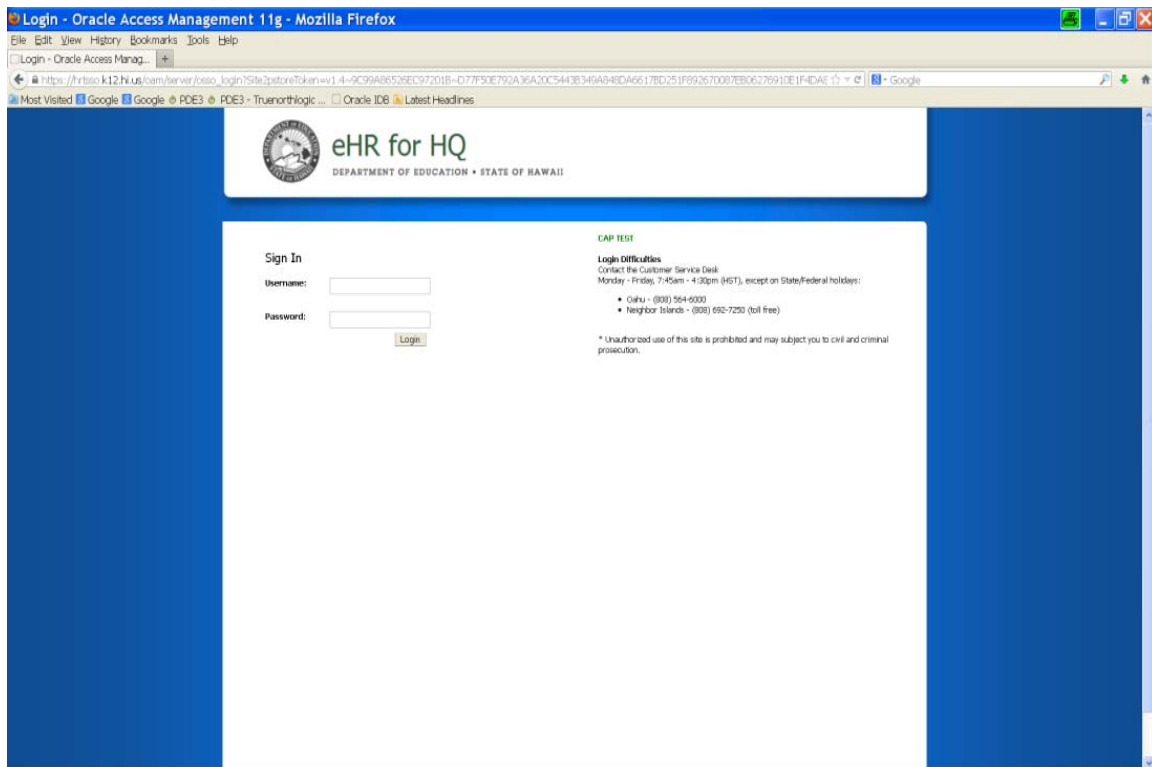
Login - Oracle Access Management 11g - Mozilla Firefox

File Edit View History Bookmarks Tools Help

Login - Oracle Access Manag... +

https://hrtsso.k12.hi.us/oam/server/osso_login?Site2pstoreToken=v1.4~9C99A86526EC97201B~D77F50E792A36A20C54438349A848DA6617BD251F892670087EB06276910E1F4DA

Google

Most Visited Google Google PDE3 PDE3 - Truenorthlogic ... Oracle IDB Latest Headlines

eHR for HQ

DEPARTMENT OF EDUCATION • STATE OF HAWAII

Sign In

Username:

Password:

Login

CAP TEST

Login Difficulties
Contact the Customer Service Desk
Monday - Friday, 7:45am - 4:30pm (HST), except on State/Federal holidays:

• Oahu - (808) 564-6000
• Neighbor Islands - (808) 692-7250 (toll free)

* Unauthorized use of this site is prohibited and may subject you to civil and criminal prosecution.